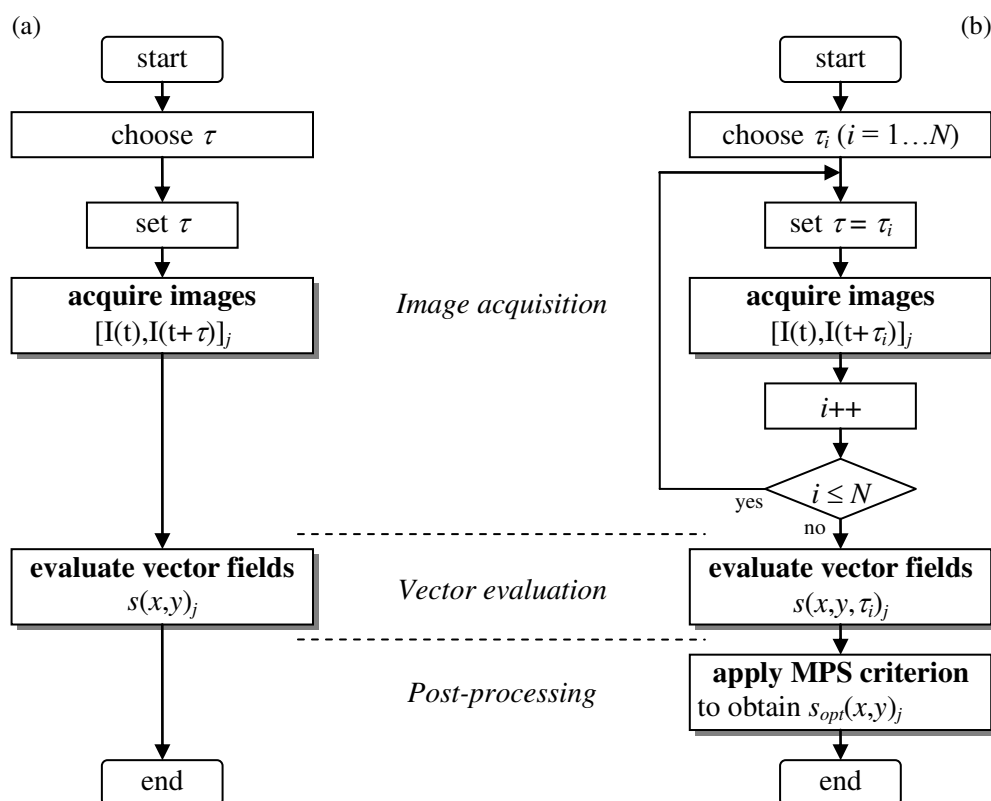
(a)

start

choose $\tau$

set $\tau$

**acquire images**
$[I(t),I(t+\tau)]_j$

**evaluate vector fields**
$s(x,y)_j$

end

*Image acquisition*

*Vector evaluation*

*Post-processing*

(b)

start

choose $\tau_i$ ($i = 1 \ldots N$)

set $\tau = \tau_i$

**acquire images**
$[I(t),I(t+\tau_i)]_j$

$i$++

$i \leq N$

yes

no

**evaluate vector fields**
$s(x,y,\tau_i)_j$

**apply MPS criterion**
to obtain $s_{opt}(x,y)_j$

end